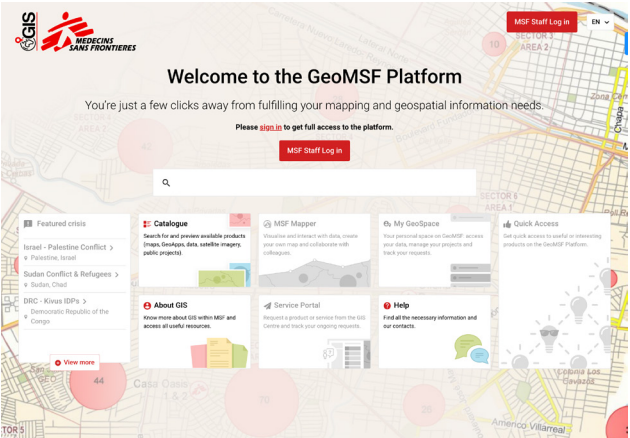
GIS MEDECINS SANS FRONTIERES

MSF Staff Log in

EN

Welcome to the GeoMSF Platform

You're just a few clicks away from fulfilling your mapping and geospatial information needs.

Please sign in to get full access to the platform.

MSF Staff Log in

Featured crisis

Israel - Palestine Conflict >
Palestine, Israel

Sudan Conflict & Refugees >
Sudan, Chad

DRC - Kivus IDPs >
Democratic Republic of the Congo

View more

Catalogue
Search for and preview available products (maps, GeoApps, data, satellite imagery, public projects).

MSF Mapper
Visualise and interact with data, create your own map and collaborate with colleagues.

My GeoSpace
Your personal space on GeoMSF: access your data, manage your projects and track your requests.

Quick Access
Get quick access to useful or interesting products on the GeoMSF Platform.

About GIS
Know more about GIS within MSF and access all useful resources.

Service Portal
Request a product or service from the GIS Centre and track your ongoing requests.

Help
Find all the necessary information and our contacts.

10
SECTOR 3
AREA 2
AREA 7
SECTOR 5
44
Casa Gass
TOR 5
Colinas Los
Americo Villarreal
Zona Cen
Chiapa